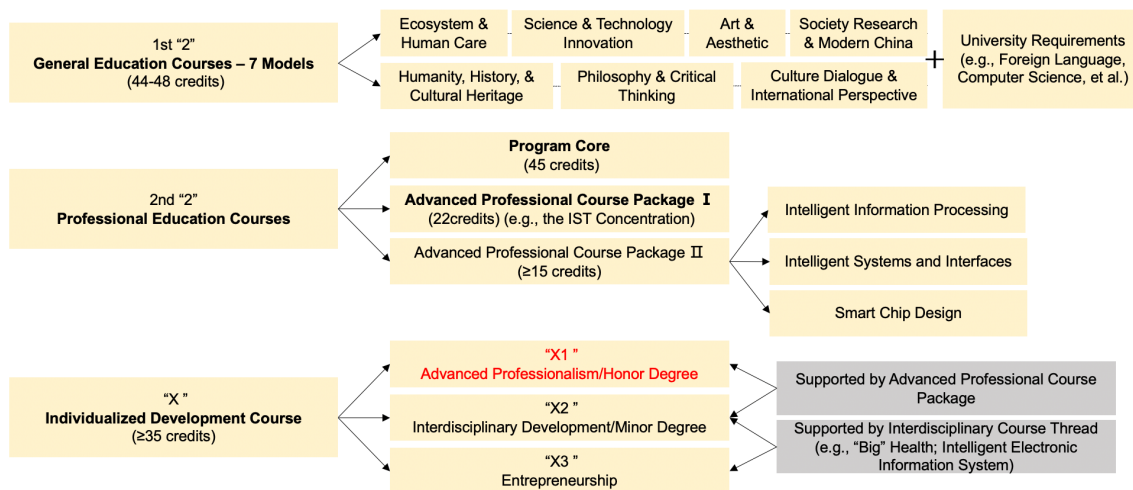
1st “2”
General Education Courses – 7 Models
(44-48 credits)

Ecosystem & Human Care

Science & Technology Innovation

Art & Aesthetic

Society Research & Modern China

Humanity, History, & Cultural Heritage

Philosophy & Critical Thinking

Culture Dialogue & International Perspective

+

University Requirements (e.g., Foreign Language, Computer Science, et al.)

2nd “2”
Professional Education Courses

Program Core
(45 credits)

Advanced Professional Course Package Ⅰ
(22credits) (e.g., the IST Concentration)

Advanced Professional Course Package Ⅱ
(≥15 credits)

Intelligent Information Processing

Intelligent Systems and Interfaces

Smart Chip Design

“X ”
Individualized Development Course
(≥35 credits)

“X1 ”
Advanced Professionalism/Honor Degree

“X2 ”
Interdisciplinary Development/Minor Degree

“X3 ”
Entrepreneurship

Supported by Advanced Professional Course Package

Supported by Interdisciplinary Course Thread (e.g., “Big” Health; Intelligent Electronic Information System)